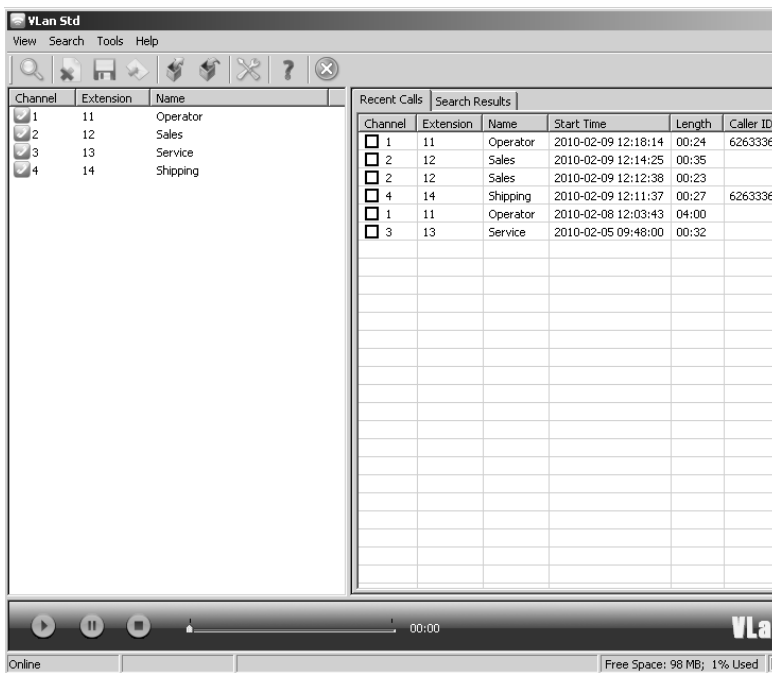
VLan Std

View Search Tools Help

| Channel | Extension | Name |
|---|---|---|
| 1 | 11 | Operator |
| 2 | 12 | Sales |
| 3 | 13 | Service |
| 4 | 14 | Shipping |

Recent Calls | Search Results

| Channel | Extension | Name | Start Time | Length | Caller ID |
|---|---|---|---|---|---|
| 1 | 11 | Operator | 2010-02-09 12:18:14 | 00:24 | 6263336 |
| 2 | 12 | Sales | 2010-02-09 12:14:25 | 00:35 | |
| 2 | 12 | Sales | 2010-02-09 12:12:38 | 00:23 | |
| 4 | 14 | Shipping | 2010-02-09 12:11:37 | 00:27 | 6263336 |
| 1 | 11 | Operator | 2010-02-08 12:03:43 | 04:00 | |
| 3 | 13 | Service | 2010-02-05 09:48:00 | 00:32 | |

00:00

VLa

Online | Free Space: 98 MB; 1% Used